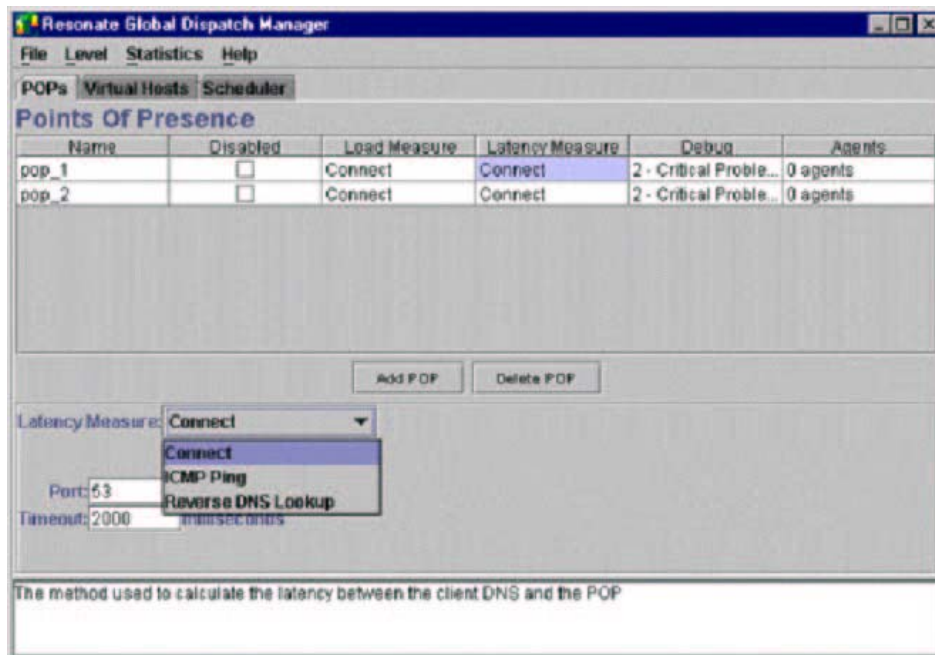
Resonate Global Dispatch Manager

File Level Statistics Help

POPs Virtual Hosts Scheduler

Points Of Presence

| Name | Disabled | Load Measure | Latency Measure | Debug | Agents |
|---|---|---|---|---|---|
| pop_1 | ☐ | Connect | Connect | 2 - Critical Proble... | 0 agents |
| pop_2 | ☐ | Connect | Connect | 2 - Critical Proble... | 0 agents |

Add POP Delete POP

Latency Measure: Connect

Connect
ICMP Ping
Reverse DNS Lookup

Port: 53
Timeout: 2000 milliseconds

The method used to calculate the latency between the client DNS and the POP